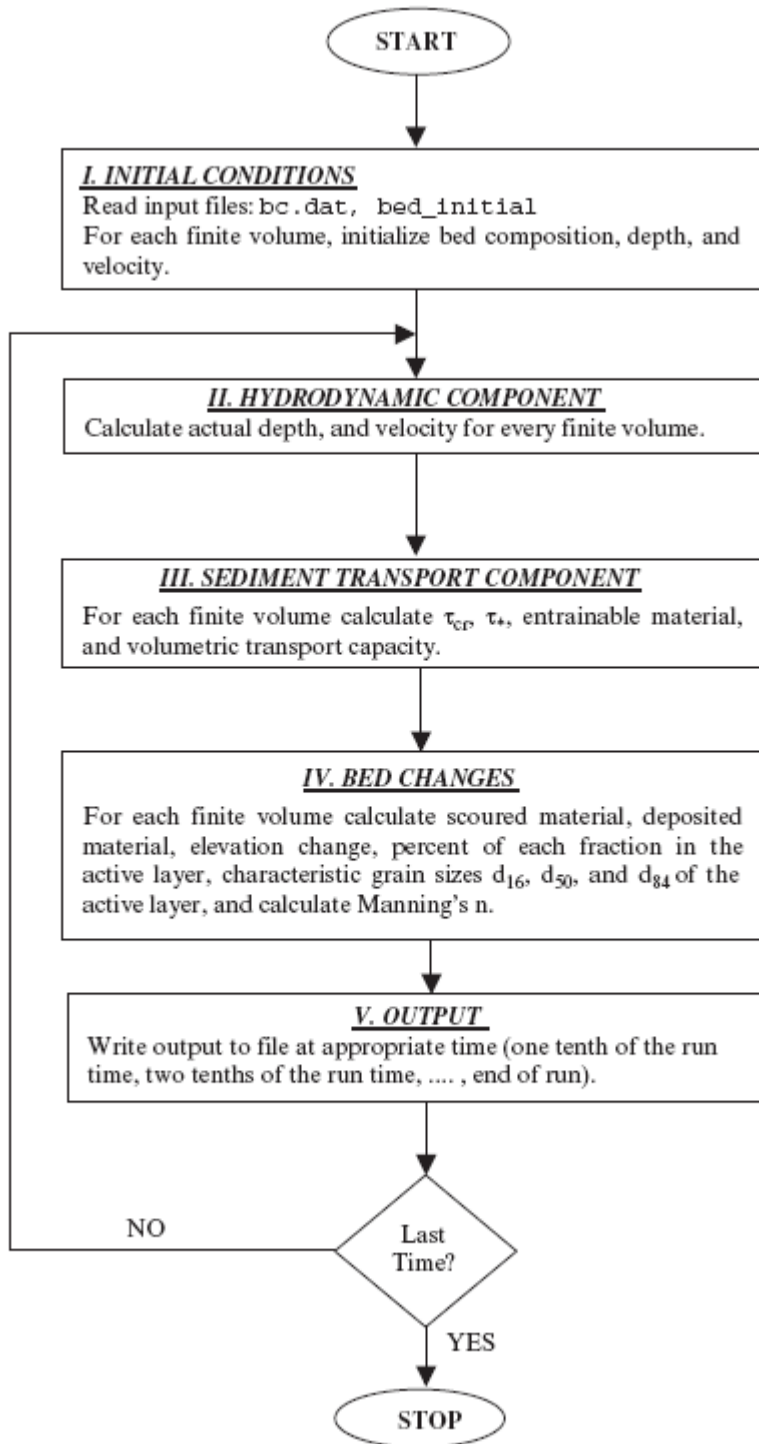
START

I. INITIAL CONDITIONS
Read input files: bc.dat, bed_initial
For each finite volume, initialize bed composition, depth, and velocity.

II. HYDRODYNAMIC COMPONENT
Calculate actual depth, and velocity for every finite volume.

III. SEDIMENT TRANSPORT COMPONENT
For each finite volume calculate $\tau_{cr}$, $\tau_{*}$, entrainable material, and volumetric transport capacity.

IV. BED CHANGES
For each finite volume calculate scoured material, deposited material, elevation change, percent of each fraction in the active layer, characteristic grain sizes $d_{16}$, $d_{50}$, and $d_{84}$ of the active layer, and calculate Manning's n.

V. OUTPUT
Write output to file at appropriate time (one tenth of the run time, two tenths of the run time, .... , end of run).

NO

Last Time?

YES

STOP